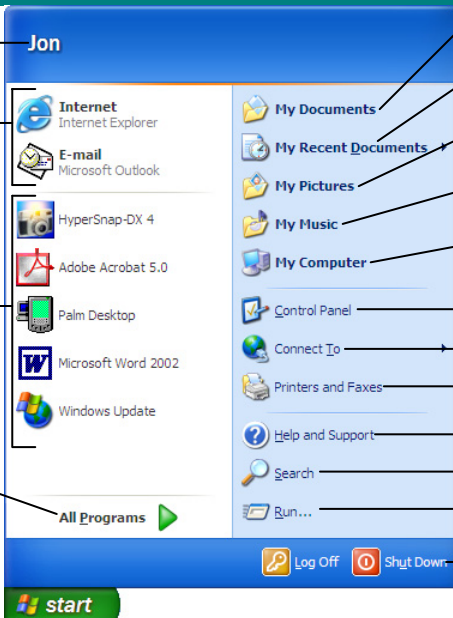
Jon

Internet
Internet Explorer

E-mail
Microsoft Outlook

HyperSnap-DX 4

Adobe Acrobat 5.0

Palm Desktop

Microsoft Word 2002

Windows Update

All Programs

My Documents

My Recent Documents

My Pictures

My Music

My Computer

Control Panel

Connect To

Printers and Faxes

Help and Support

Search

Run...

Log Off

Shut Down

start